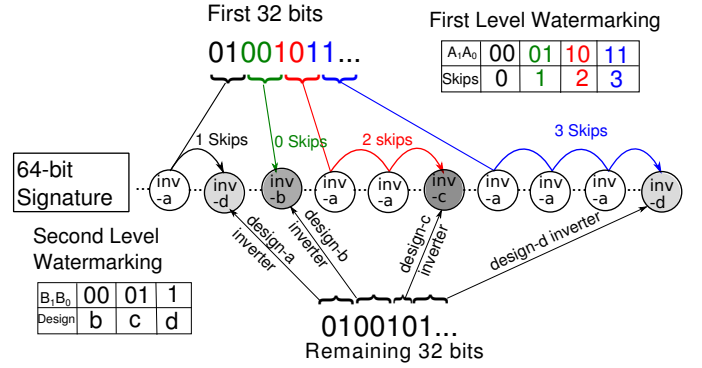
First 32 bits

01001011...

First Level Watermarking

| $A_1A_0$ | 00 | 01 | 10 | 11 |
|---|---|---|---|---|
| Skips | 0 | 1 | 2 | 3 |

1 Skips

0 Skips

2 skips

3 Skips

64-bit Signature

inv -a

inv -d

inv -b

inv -a

inv -a

inv -c

inv -a

inv -a

inv -a

inv -d

Second Level Watermarking

| $B_1B_0$ | 00 | 01 | 1 |
|---|---|---|---|
| Design | b | c | d |

design-a inverter

design-b inverter

design-c inverter

design-d inverter

0100101...

Remaining 32 bits